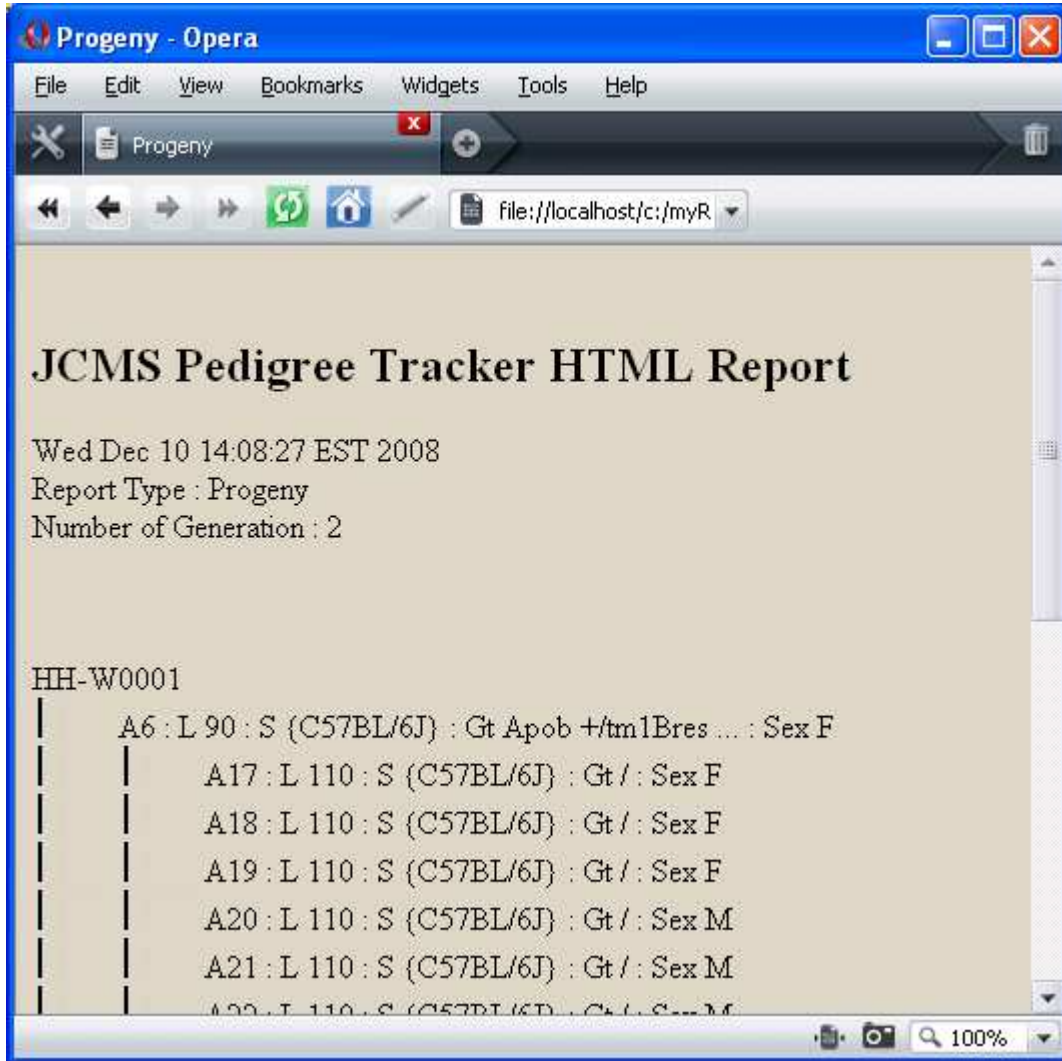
Progeny - Opera

File Edit View Bookmarks Widgets Tools Help

Progeny

file://localhost/c:/myR

JCMS Pedigree Tracker HTML Report

Wed Dec 10 14:08:27 EST 2008
Report Type : Progeny
Number of Generation : 2

HH-W0001
A6 : L 90 : S {C57BL/6J} : Gt Apob +/tm1Bres ... : Sex F
A17 : L 110 : S {C57BL/6J} : Gt / : Sex F
A18 : L 110 : S {C57BL/6J} : Gt / : Sex F
A19 : L 110 : S {C57BL/6J} : Gt / : Sex F
A20 : L 110 : S {C57BL/6J} : Gt / : Sex M
A21 : L 110 : S {C57BL/6J} : Gt / : Sex M
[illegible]

100%